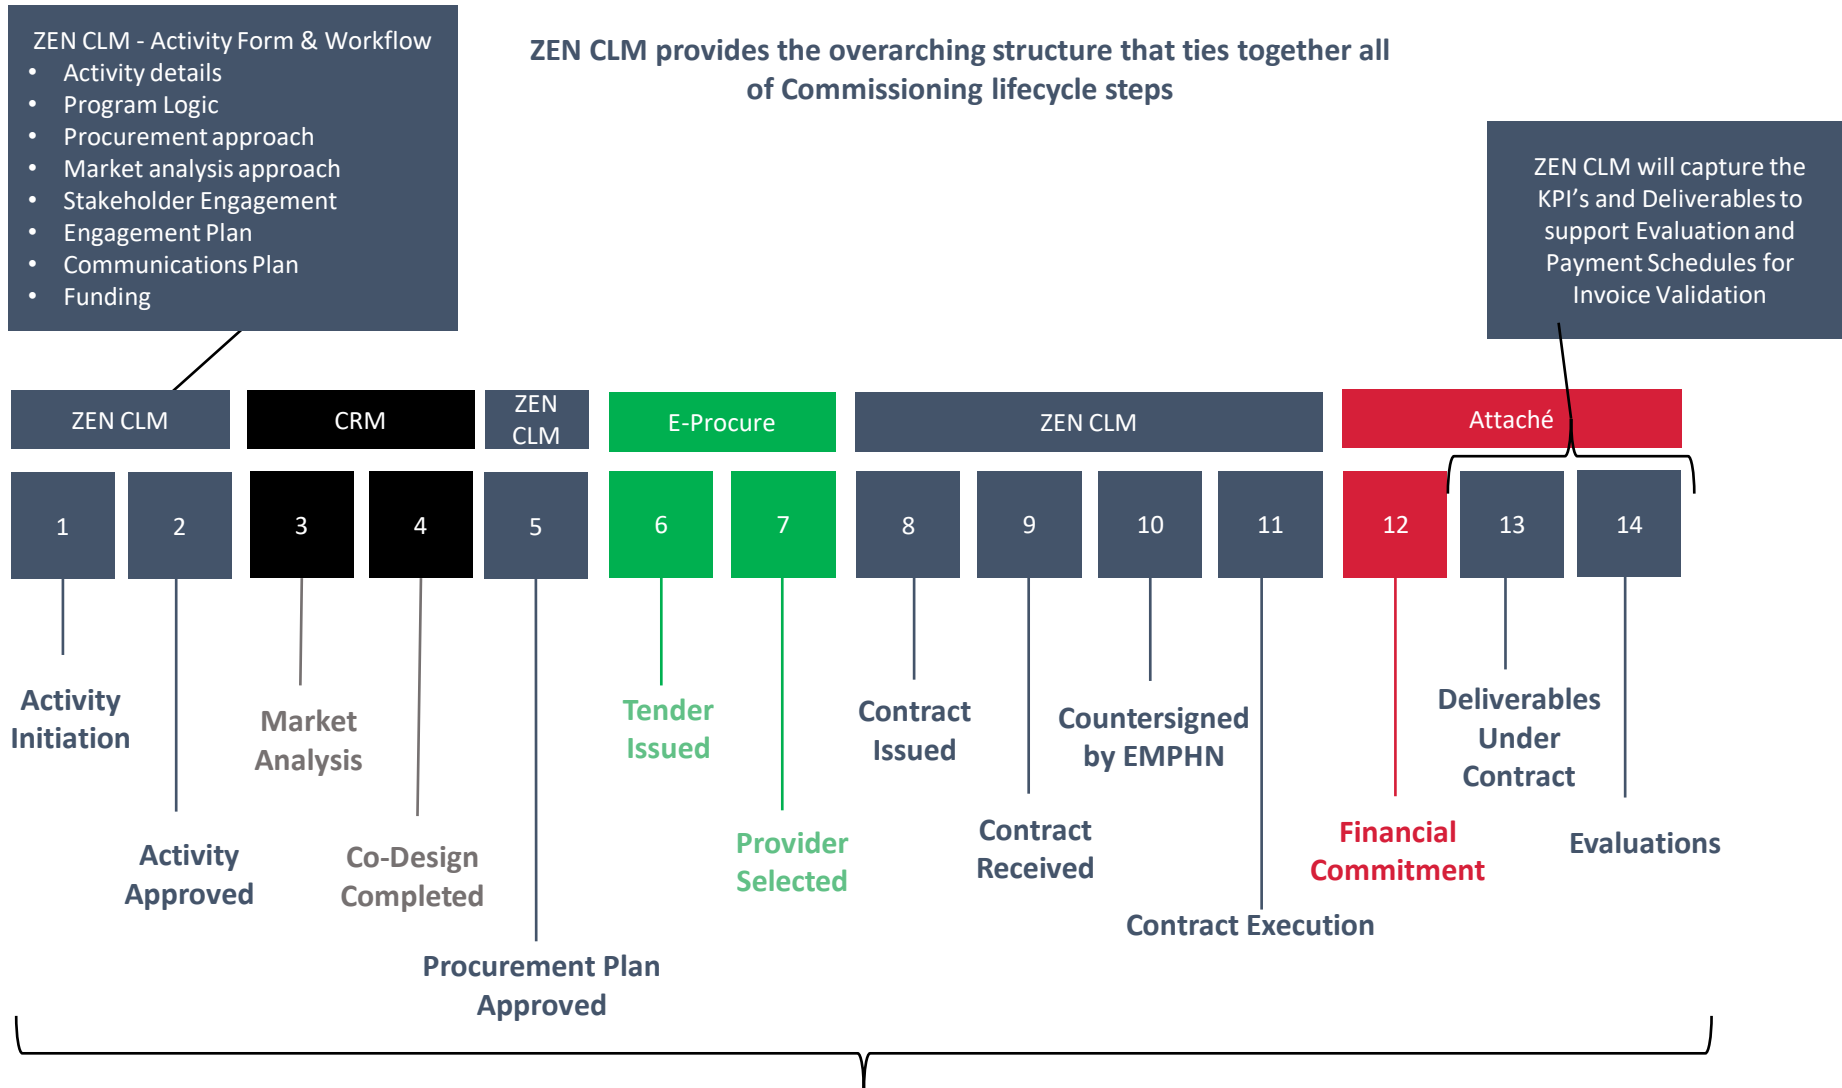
ZEN CLM - Activity Form & Workflow
- Activity details
- Program Logic
- Procurement approach
- Market analysis approach
- Stakeholder Engagement
- Engagement Plan
- Communications Plan
- Funding

ZEN CLM provides the overarching structure that ties together all of Commissioning lifecycle steps

ZEN CLM will capture the KPI's and Deliverables to support Evaluation and Payment Schedules for Invoice Validation

ZEN CLM | CRM | ZEN CLM | E-Procure | ZEN CLM | Attaché

1 2 3 4 5 6 7 8 9 10 11 12 13 14

Activity Initiation

Activity Approved

Market Analysis

Co-Design Completed

Procurement Plan Approved

Tender Issued

Provider Selected

Contract Issued

Contract Received

Countersigned by EMPHN

Contract Execution

Financial Commitment

Deliverables Under Contract

Evaluations